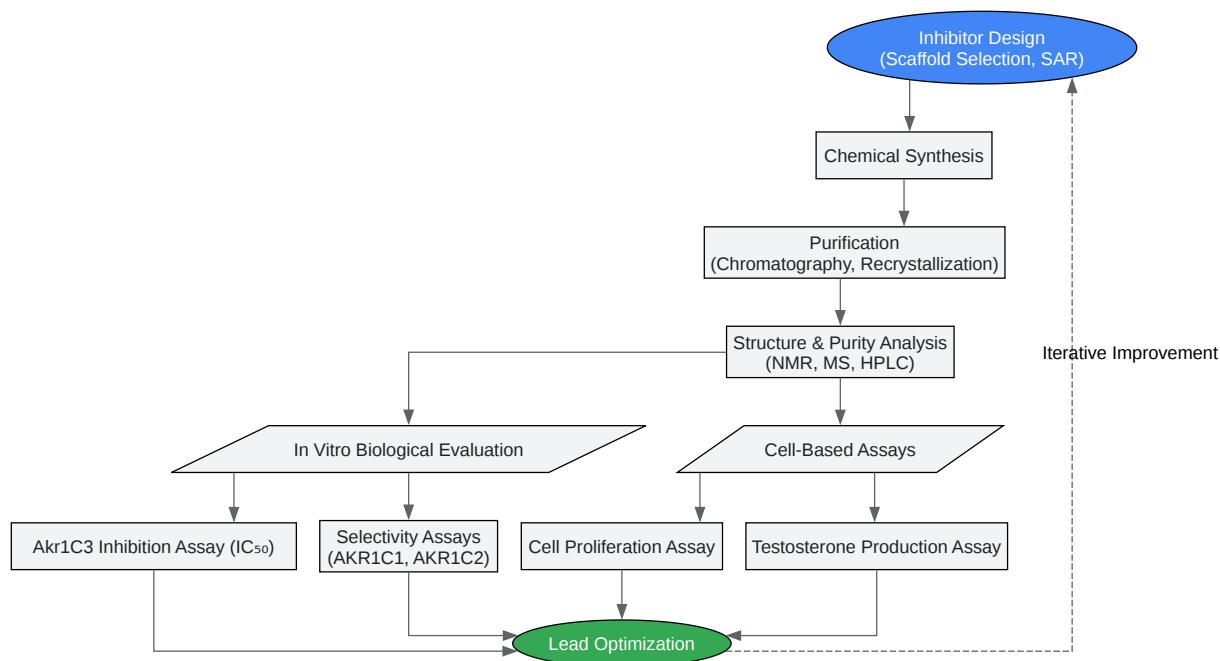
Inhibitor Design
(Scaffold Selection, SAR)

Chemical Synthesis

Purification
(Chromatography, Recrystallization)

Structure & Purity Analysis
(NMR, MS, HPLC)

Iterative Improvement

In Vitro Biological Evaluation

Cell-Based Assays

Akr1C3 Inhibition Assay (IC$_{50}$)

Selectivity Assays
(AKR1C1, AKR1C2)

Cell Proliferation Assay

Testosterone Production Assay

Lead Optimization